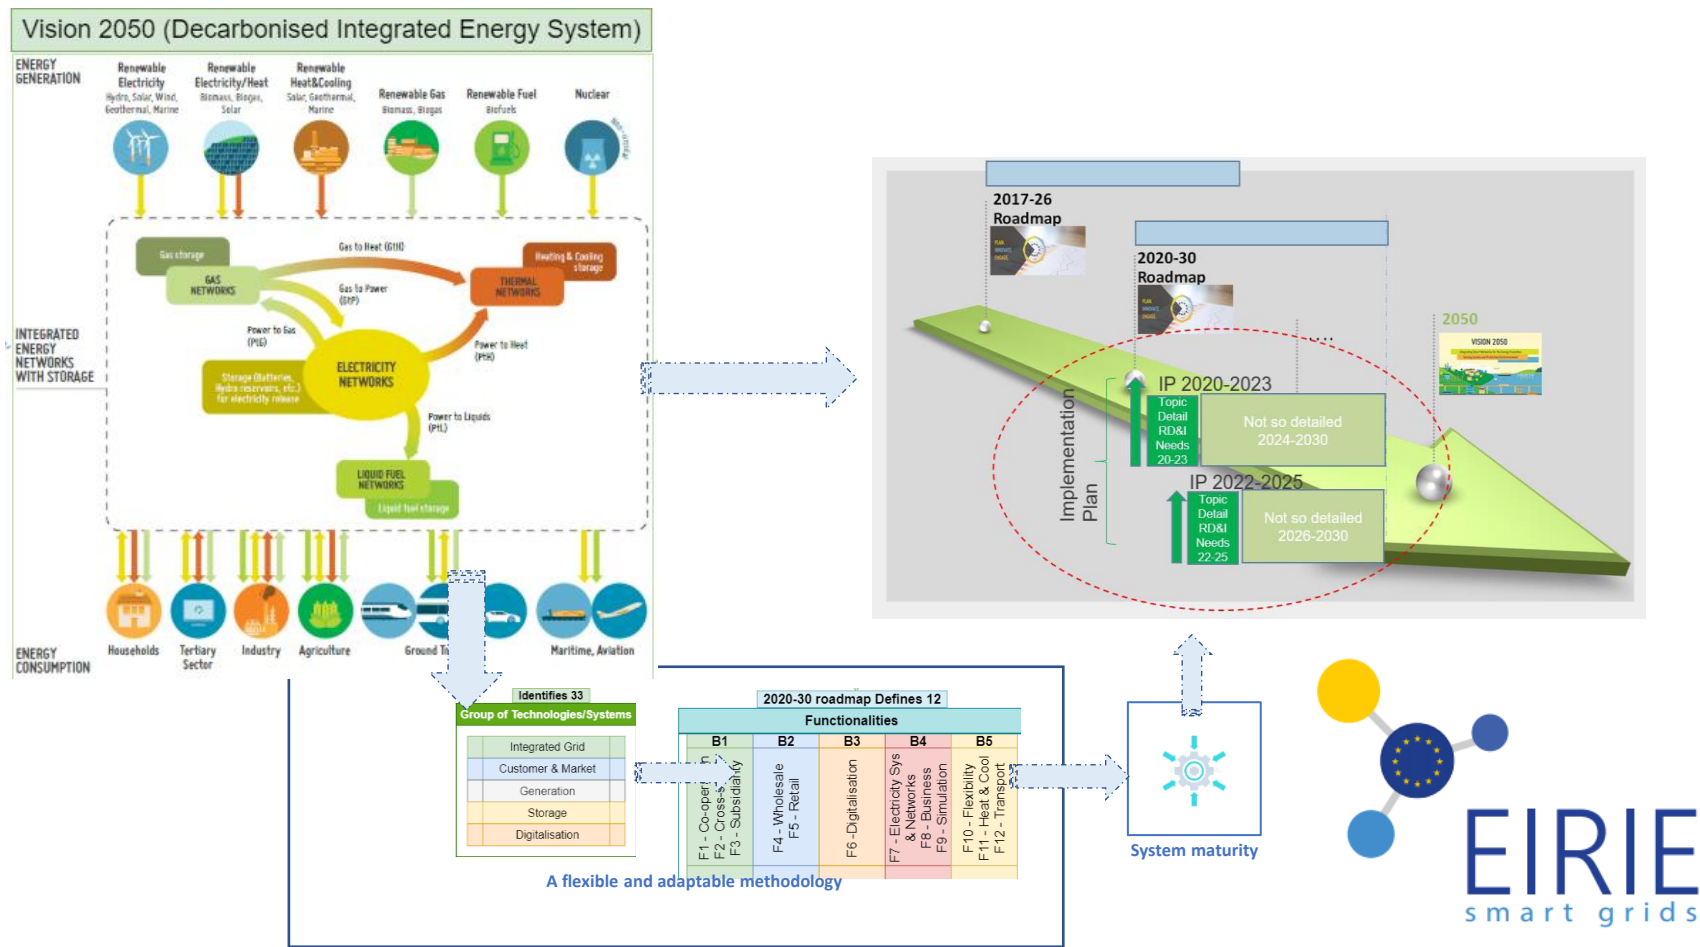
Vision 2050 (Decarbonised Integrated Energy System)

ENERGY GENERATION

Renewable Electricity
Hydro, Solar, Wind, Geothermal, Marine

Renewable Electricity/Heat
Biomass, Biogas, Solar

Renewable Heat&Cooling
Solar, Geothermal, Marine

Renewable Gas
Biomass, Biogas

Renewable Fuel
Biofuels

Nuclear

INTEGRATED ENERGY NETWORKS WITH STORAGE

Gas storage
GAS NETWORKS
Gas to Heat (GtH)
Gas to Power (GtP)
Heating & Cooling storage
THERMAL NETWORKS
Power to Gas (PtG)
ELECTRICITY NETWORKS
Power to Heat (PtH)
Storage (Batteries, Hydro reservoirs, etc.) for electricity release
Power to Liquids (PtL)
LIQUID FUEL NETWORKS
Liquid fuel storage

ENERGY CONSUMPTION

Households
Tertiary Sector
Industry
Agriculture
Ground T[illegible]
Maritime, Aviation

2017-26 Roadmap

2020-30 Roadmap

2050

VISION 2050

IP 2020-2023
Topic Detail RD&I Needs 20-23
Not so detailed 2024-2030

IP 2022-2025
Topic Detail RD&I Needs 22-25
Not so detailed 2026-2030

Implementation Plan

Identifies 33
Group of Technologies/Systems
Integrated Grid
Customer & Market
Generation
Storage
Digitalisation

2020-30 roadmap Defines 12
Functionalities

| B1 | B2 | B3 | B4 | B5 |
|---|---|---|---|---|
| F1 - Co-oper. F2 - Cross-s. F3 - Subsidiarity | F4 - Wholesale F5 - Retail | F6 -Digitalisation | F7 - Electricity Sys & Networks F8 - Business F9 - Simulation | F10 - Flexibility F11 - Heat & Cool F12 - Transport |

A flexible and adaptable methodology

System maturity

EIRIE
smart grids